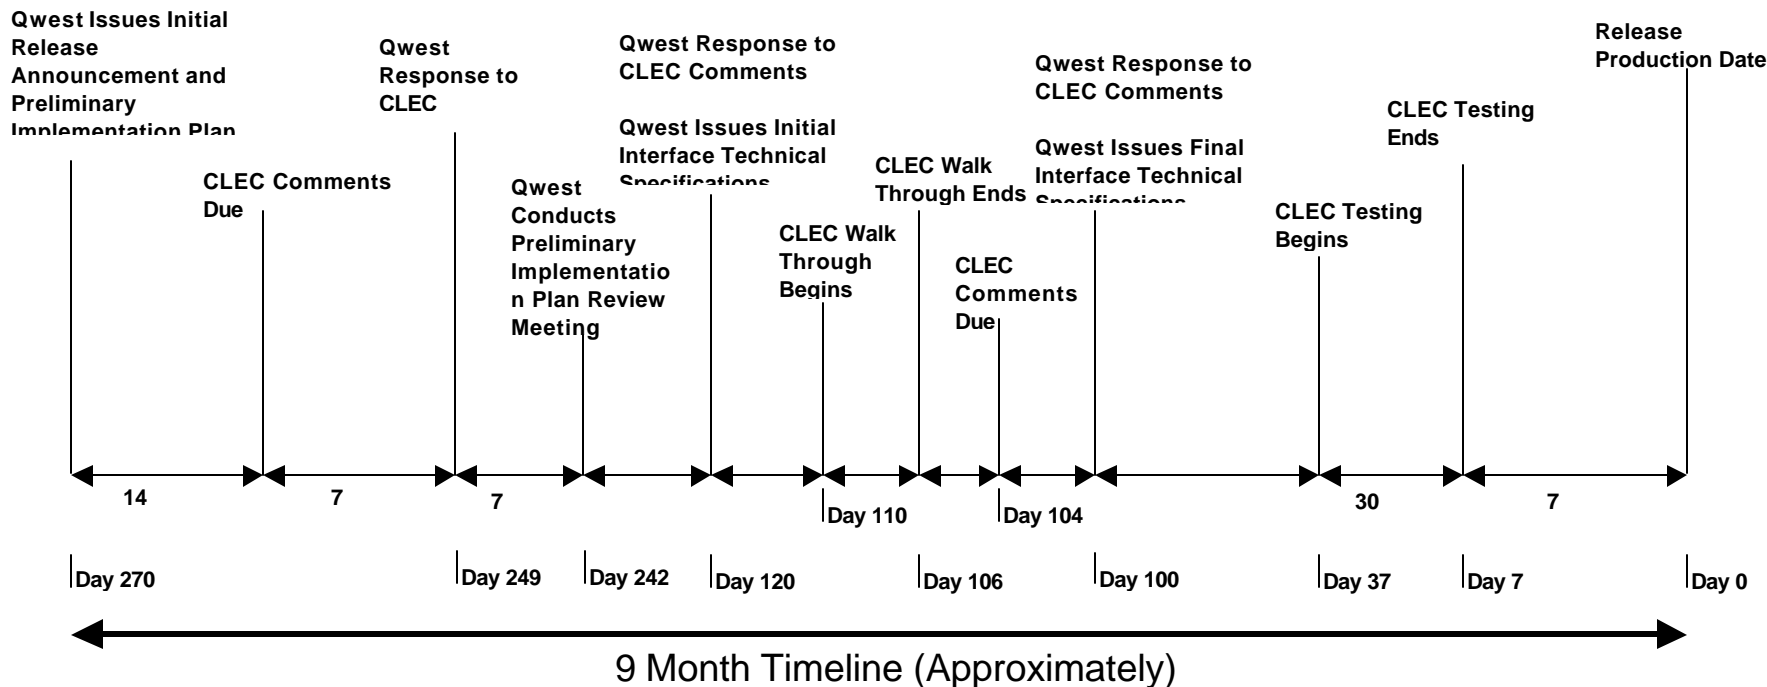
Qwest Issues Initial Release Announcement and Preliminary Implementation Plan

CLEC Comments Due

Qwest Response to CLEC

Qwest Conducts Preliminary Implementation Plan Review Meeting

Qwest Response to CLEC Comments

Qwest Issues Initial Interface Technical Specifications

CLEC Walk Through Begins

CLEC Walk Through Ends

CLEC Comments Due

Qwest Response to CLEC Comments

Qwest Issues Final Interface Technical Specifications

CLEC Testing Begins

CLEC Testing Ends

Release Production Date

14

7

7

Day 110

Day 104

30

7

Day 270

Day 249

Day 242

Day 120

Day 106

Day 100

Day 37

Day 7

Day 0

9 Month Timeline (Approximately)